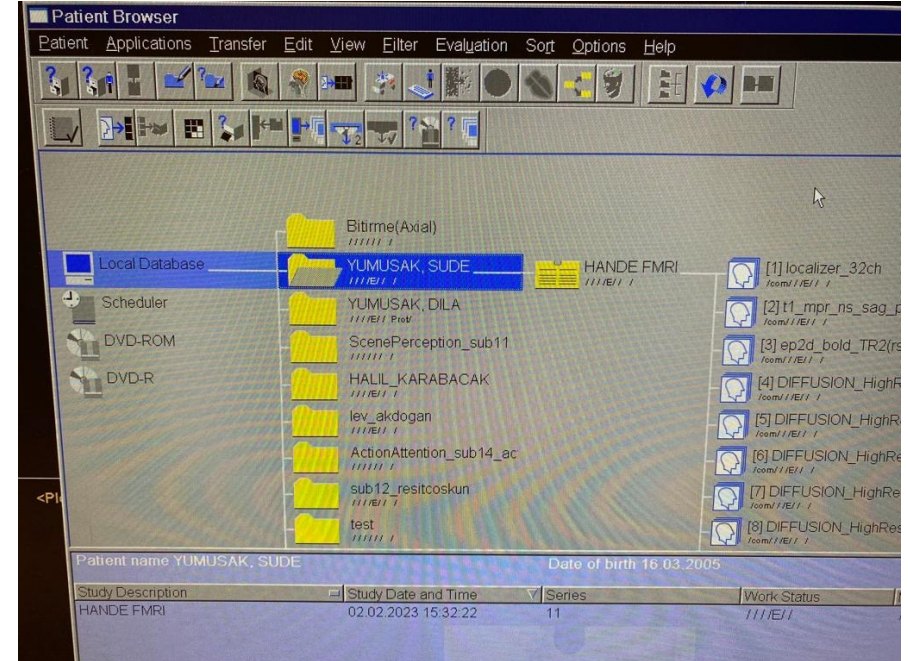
Patient Browser

Patient Applications Transfer Edit View Filter Evaluation Sort Options Help

Local Database
Scheduler
DVD-ROM
DVD-R

Bitirme(Axial)
//////

YUMUSAK, SUDE
////E//

YUMUSAK, DILA
////E// Prot/

ScenePerception_sub11
//////

HALIL_KARABACAK
////E//

lev_akdogan
////E//

ActionAttention_sub14_ac
//////

sub12_resitcoskun
////E//

test
//////

HANDE FMRI
////E//

[1] localizer_32ch
/com///E//

[2] t1_mpr_ns_sag_p
/com///E//

[3] ep2d_bold_TR2(rs
/com///E//

[4] DIFFUSION_HighR
/com///E//

[5] DIFFUSION_HighRe
/com///E//

[6] DIFFUSION_HighRe
/com///E//

[7] DIFFUSION_HighRe
/com///E//

[8] DIFFUSION_HighRes
/com///E//

<Pl

Patient name YUMUSAK, SUDE
Date of birth 16.03.2005

| Study Description | Study Date and Time | Series | Work Status |
|---|---|---|---|
| HANDE FMRI | 02.02.2023 15:32:22 | 11 | ////E// |